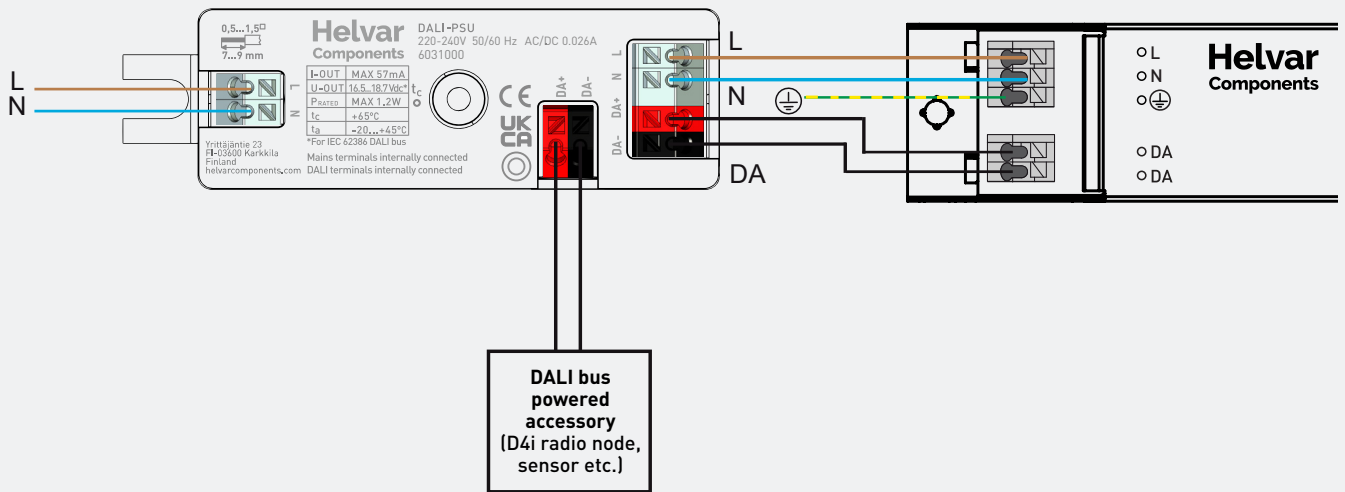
L
N

0,5...1,5□
7...9 mm

L
N

Helvar
Components

DALI-PSU
220-240V 50/60 Hz AC/DC 0.026A
6031000

| I-OUT | MAX 57mA |
|---|---|
| U-OUT | 16.5...18.7Vdc* |
| PRATED | MAX 1,2W |
| tc | +65°C |
| ta | -20...+45°C |

*For IEC 62386 DALI bus

tc

CE
UK CA

DA+
DA-

Yrittäjäntie 23
FI-03600 Karkkila
Finland
helvarcomponents.com

Mains terminals internally connected
DALI terminals internally connected

L
N
DA+
DA-

L
N
DA

Helvar
Components

L
N
⏚
DA
DA

DALI bus powered accessory (D4i radio node, sensor etc.)